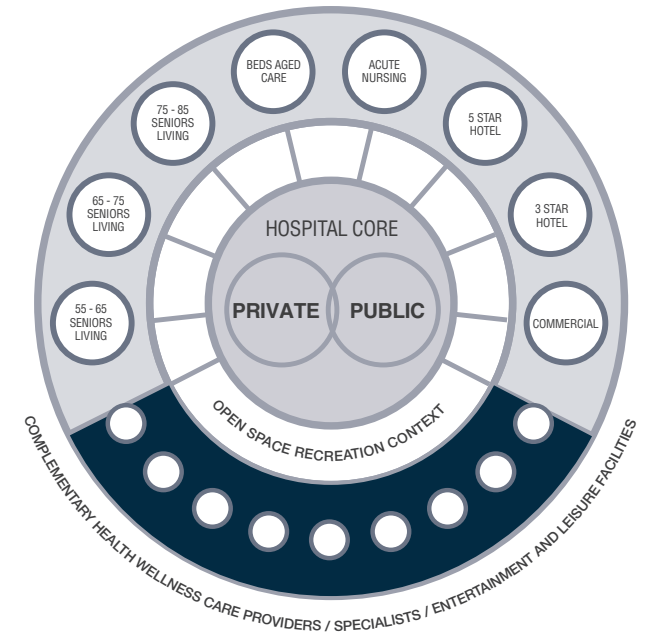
BEDS AGED CARE

ACUTE NURSING

75 - 85 SENIORS LIVING

5 STAR HOTEL

65 - 75 SENIORS LIVING

3 STAR HOTEL

55 - 65 SENIORS LIVING

COMMERCIAL

HOSPITAL CORE

PRIVATE

PUBLIC

OPEN SPACE RECREATION CONTEXT

COMPLEMENTARY HEALTH WELLNESS CARE PROVIDERS / SPECIALISTS / ENTERTAINMENT AND LEISURE FACILITIES